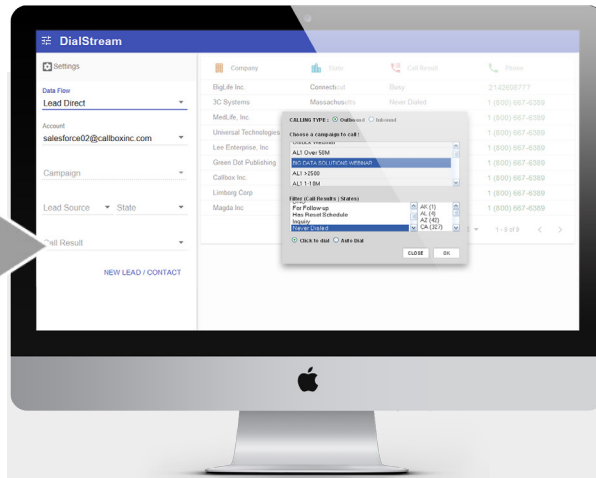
DialStream

Settings

Data Flow
Lead Direct

Account
salesforce02@callboxinc.com

Campaign

Lead Source State

Call Result

NEW LEAD / CONTACT

| Company | State | Call Result | Phone |
|---|---|---|---|
| BigLife Inc. | Connecticut | Busy | 2142659777 |
| 3C Systems | Massachusetts | Never Dialed | 1 (800) 667-6389 |
| MedLife, Inc. | | | 1 (800) 667-6389 |
| Universal Technologies | | | 1 (800) 667-6389 |
| Lee Enterprise, Inc | | | 1 (800) 667-6389 |
| Green Dot Publishing | | | 1 (800) 667-6389 |
| Callbox Inc. | | | 1 (800) 667-6389 |
| Limberg Corp | | | 1 (800) 667-6389 |
| Magda Inc | | | 1 (800) 667-6389 |

1 - 9 of 9

CALLING TYPE: Outbound Inbound

Choose a campaign to call:
AL1 Over 50M
BIG DATA SOLUTIONS WEBINAR
AL1 >2500
AL1 1-10M

Filter (Call Results | States)
For Follow-up
Has Reset Schedule
Inquiry
Never Dialed
AK (1)
AL (4)
AZ (42)
CA (327)

Click to dial Auto Dial

CLOSE OK